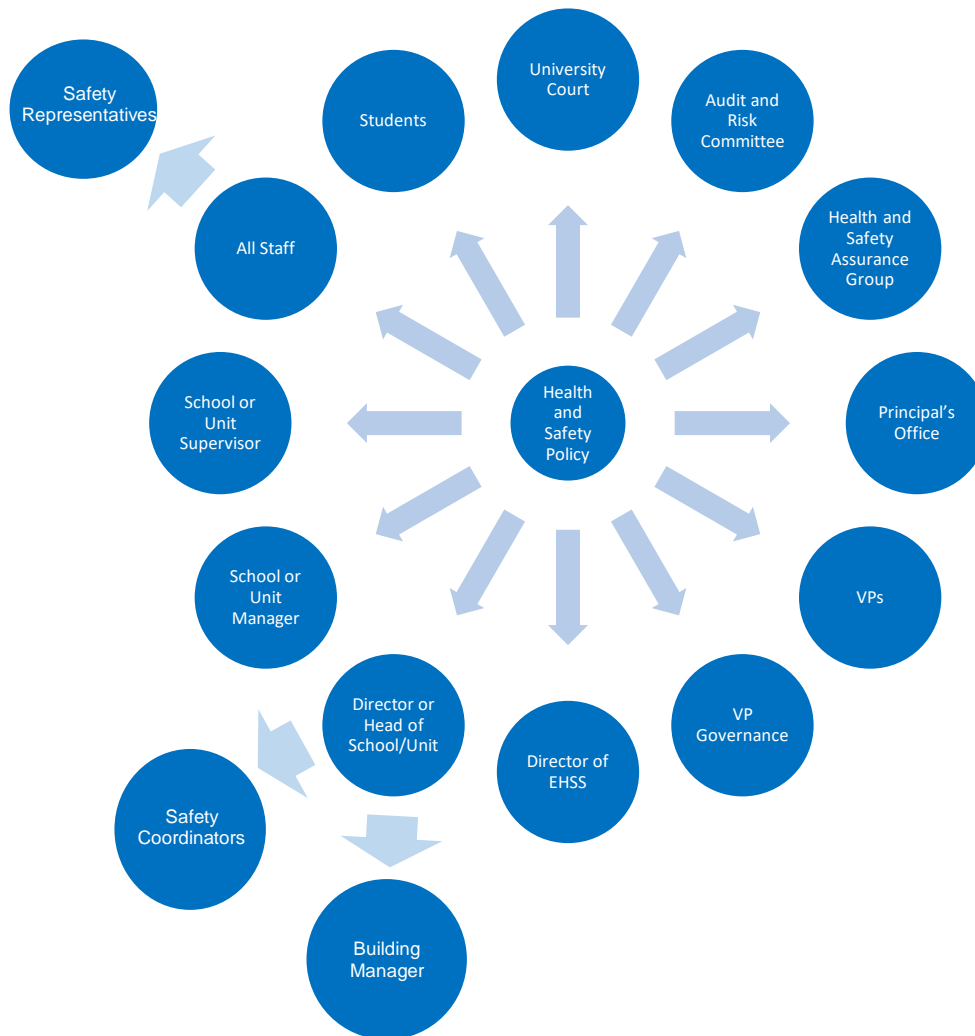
Health and Safety Policy

University Court

Audit and Risk Committee

Health and Safety Assurance Group

Principal's Office

VPs

VP Governance

Director of EHSS

Director or Head of School/Unit

School or Unit Manager

School or Unit Supervisor

All Staff

Students

Safety Representatives

Safety Coordinators

Building Manager